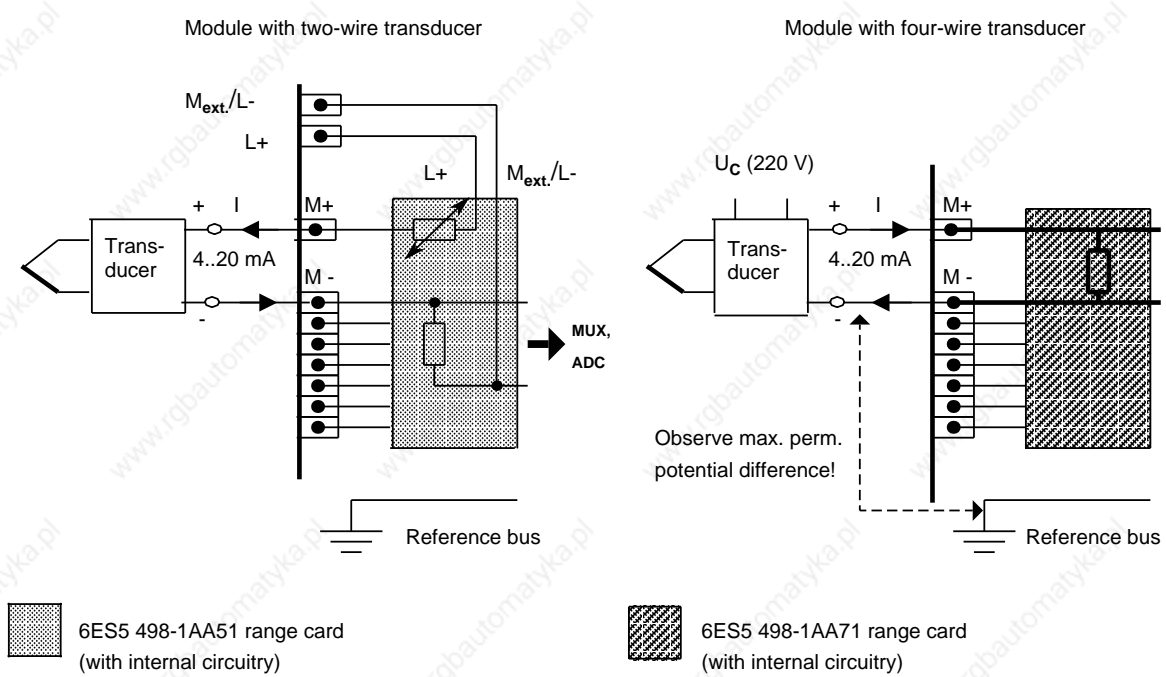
Module with two-wire transducer

Module with four-wire transducer

$M_{ext.}$/L-

L+

L+

$M_{ext.}$/L-

+ I

M+

Trans-ducer

4..20 mA

M -

-

MUX, ADC

Reference bus

$U_C$ (220 V)

+ I

M+

Trans-ducer

4..20 mA

M -

-

Observe max. perm. potential difference!

Reference bus

6ES5 498-1AA51 range card (with internal circuitry)

6ES5 498-1AA71 range card (with internal circuitry)